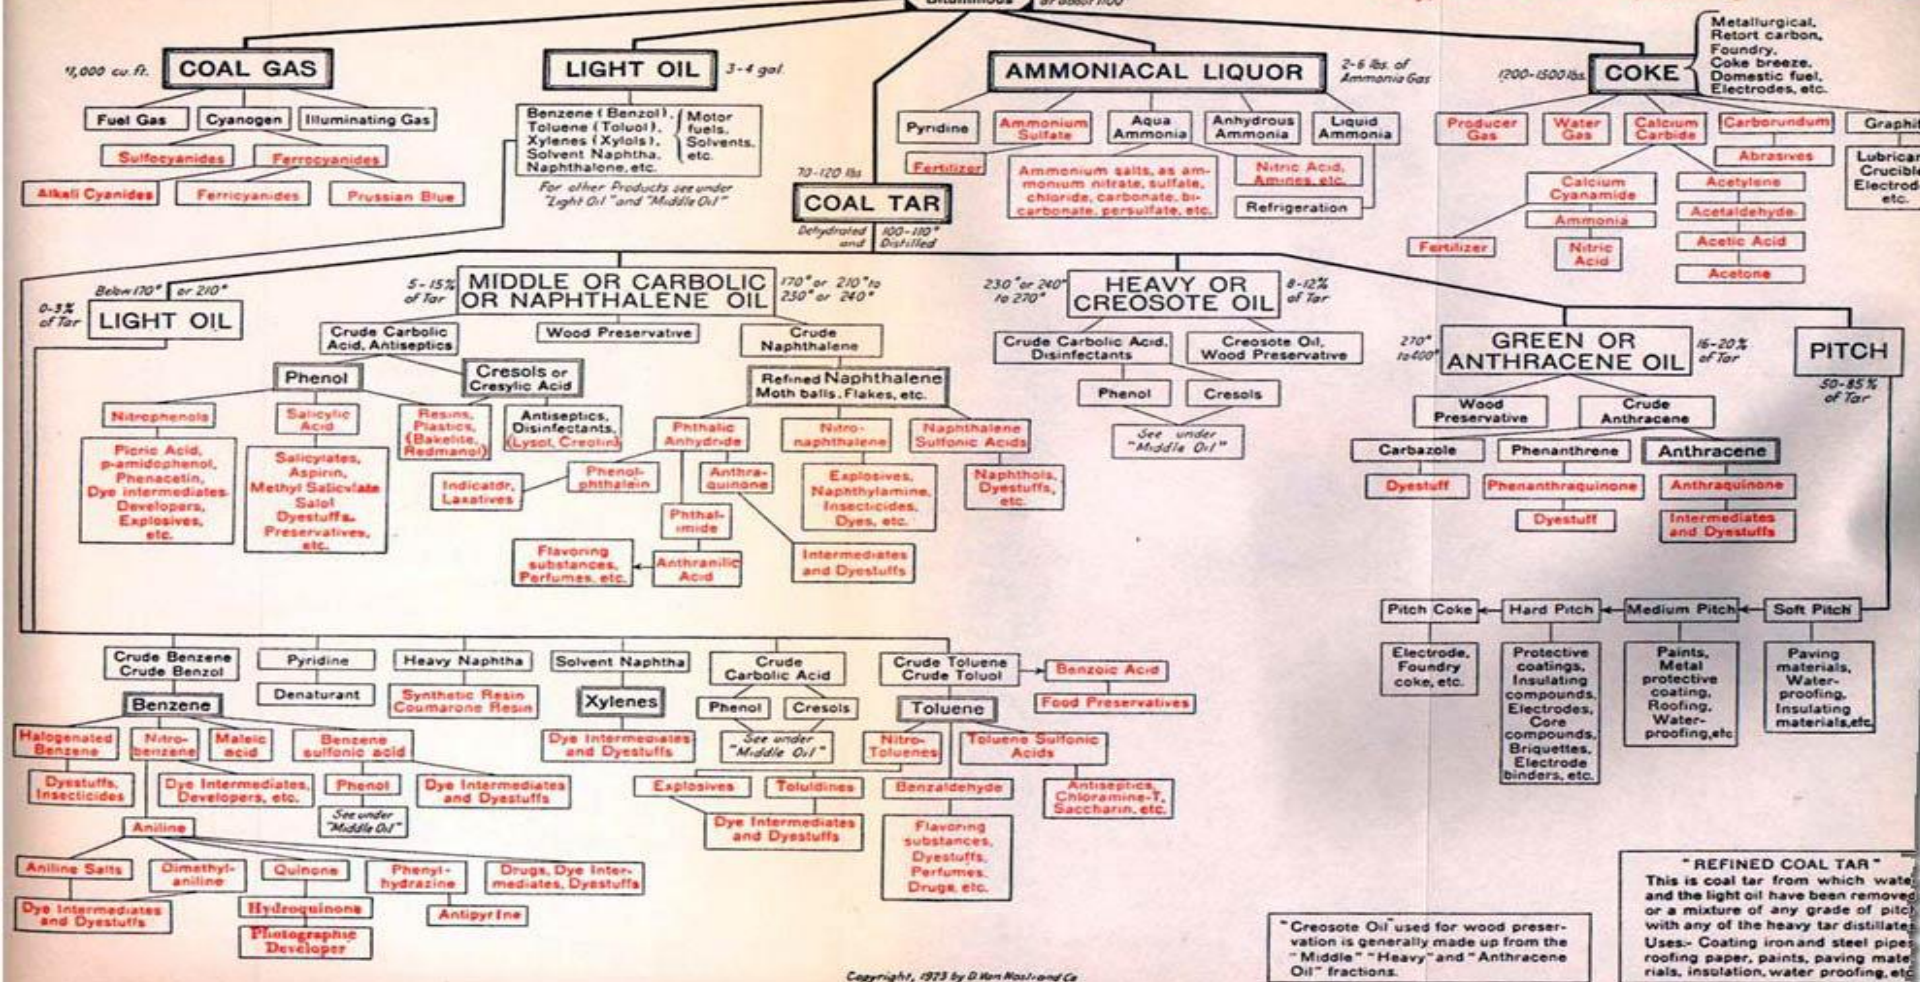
Bituminous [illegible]

11,000 cu. ft. COAL GAS

Fuel Gas
Cyanogen
Illuminating Gas
Sulfocyanides
Ferrocyanides
Alkali Cyanides
Ferricyanides
Prussian Blue

LIGHT OIL 3-4 gal.

Benzene (Benzol), Toluene (Toluol), Xylenes (Xylols), Solvent Naphtha, Naphthalone, etc.
Motor fuels, Solvents, etc.
For other Products see under "Light Oil" and "Middle Oil"

AMMONIACAL LIQUOR 2-6 lbs. of Ammonia Gas

Pyridine
Ammonium Sulfate
Aqua Ammonia
Anhydrous Ammonia
Liquid Ammonia
Fertilizer
Ammonium salts, as ammonium nitrate, sulfate, chloride, carbonate, bicarbonate, persulfate, etc.
Nitric Acid, Amines, etc.
Refrigeration

1200-1500 lbs. COKE
Metallurgical, Retort carbon, Foundry, Coke breeze, Domestic fuel, Electrodes, etc.

Producer Gas
Water Gas
Calcium Carbide
Carborundum
Graphit
Abrasives
Lubrica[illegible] Crucible Electrod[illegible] etc.
Calcium Cyanamide
Ammonia
Fertilizer
Nitric Acid
Acetylene
Acetaldehyde
Acetic Acid
Acetone

70-120 lbs COAL TAR
Dehydrated and 100-110° Distilled

Below 170° or 210°
0-3% of Tar LIGHT OIL

5-15% of Tar MIDDLE OR CARBOLIC OR NAPHTHALENE OIL 170° or 210° to 230° or 240°

Crude Carbolic Acid, Antiseptics
Wood Preservative
Crude Naphthalene
Phenol
Cresols or Cresylic Acid
Refined Naphthalene Moth balls, Flakes, etc.
Nitrophenols
Salicylic Acid
Resins, Plastics, (Bakelite, Redmanol)
Antiseptics, Disinfectants, (Lysol, Creolin)
Phthalic Anhydride
Nitro-naphthalene
Naphthalene Sulfonic Acids
Picric Acid, p-amidophenol, Phenacetin, Dye intermediates, Developers, Explosives, etc.
Salicylates, Aspirin, Methyl Salicylate Salol Dyestuffs, Preservatives, etc.
Indicator, Laxatives
Phenol-phthalein
Anthra-quinone
Phthal-imide
Explosives, Naphthylamine, Insecticides, Dyes, etc.
Naphthols, Dyestuffs, etc.
Flavoring substances, Perfumes, etc.
Anthranilic Acid
Intermediates and Dyestuffs

230° or 240° to 270° HEAVY OR CREOSOTE OIL 8-12% of Tar

Crude Carbolic Acid, Disinfectants
Creosote Oil, Wood Preservative
Phenol
Cresols
See under "Middle Oil"

270° to 400° GREEN OR ANTHRACENE OIL 16-20% of Tar

Wood Preservative
Crude Anthracene
Carbazole
Phenanthrene
Anthracene
Dyestuff
Phenanthraquinone
Anthraquinone
Dyestuff
Intermediates and Dyestuffs

PITCH 50-85% of Tar

Pitch Coke
Hard Pitch
Medium Pitch
Soft Pitch
Electrode, Foundry coke, etc.
Protective coatings, Insulating compounds, Electrodes, Core compounds, Briquettes, Electrode binders, etc.
Paints, Metal protective coating, Roofing, Water-proofing, etc
Paving materials, Water-proofing, Insulating materials, etc

Crude Benzene Crude Benzol
Pyridine
Denaturant
Heavy Naphtha
Synthetic Resin Coumarone Resin
Solvent Naphtha
Xylenes
Dye Intermediates and Dyestuffs
Crude Carbolic Acid
Phenol
Cresols
See under "Middle Oil"
Crude Toluene Crude Toluol
Benzoic Acid
Food Preservatives
Toluene
Nitro-Toluenes
Toluene Sulfonic Acids
Benzene
Halogenated Benzene
Nitro-benzene
Maleic acid
Benzene sulfonic acid
Dyestuffs, Insecticides
Dye Intermediates, Developers, etc.
Phenol
See under "Middle Oil"
Dye Intermediates and Dyestuffs
Explosives
Toluidines
Benzaldehyde
Antiseptics, Chloramine-T, Saccharin, etc.
Dye Intermediates and Dyestuffs
Flavoring substances, Dyestuffs, Perfumes, Drugs, etc.
Aniline
Aniline Salts
Dimethyl-aniline
Quinone
Phenyl-hydrazine
Drugs, Dye Intermediates, Dyestuffs
Dye Intermediates and Dyestuffs
Hydroquinone
Photographic Developer
Antipyrine

"Creosote Oil" used for wood preservation is generally made up from the "Middle" "Heavy" and "Anthracene Oil" fractions.

"REFINED COAL TAR"
This is coal tar from which wate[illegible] and the light oil have been removed or a mixture of any grade of pitc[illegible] with any of the heavy tar distillate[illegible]
Uses:- Coating iron and steel pipe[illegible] roofing paper, paints, paving mate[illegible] rials, insulation, water proofing, etc

Copyright, 1923 by D. Van Nostrand Co.